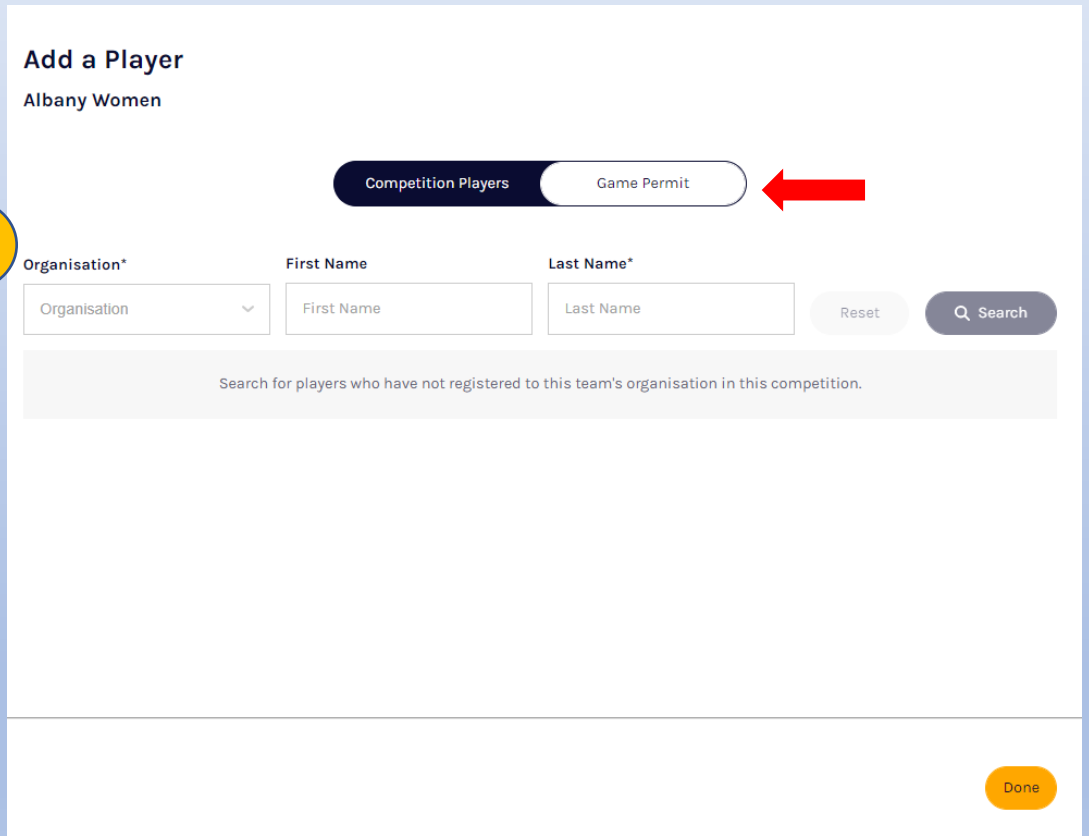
Add a Player
Albany Women

Competition Players
Game Permit

Organisation*
Organisation
First Name
First Name
Last Name*
Last Name
Reset
Search

Search for players who have not registered to this team's organisation in this competition.

Done